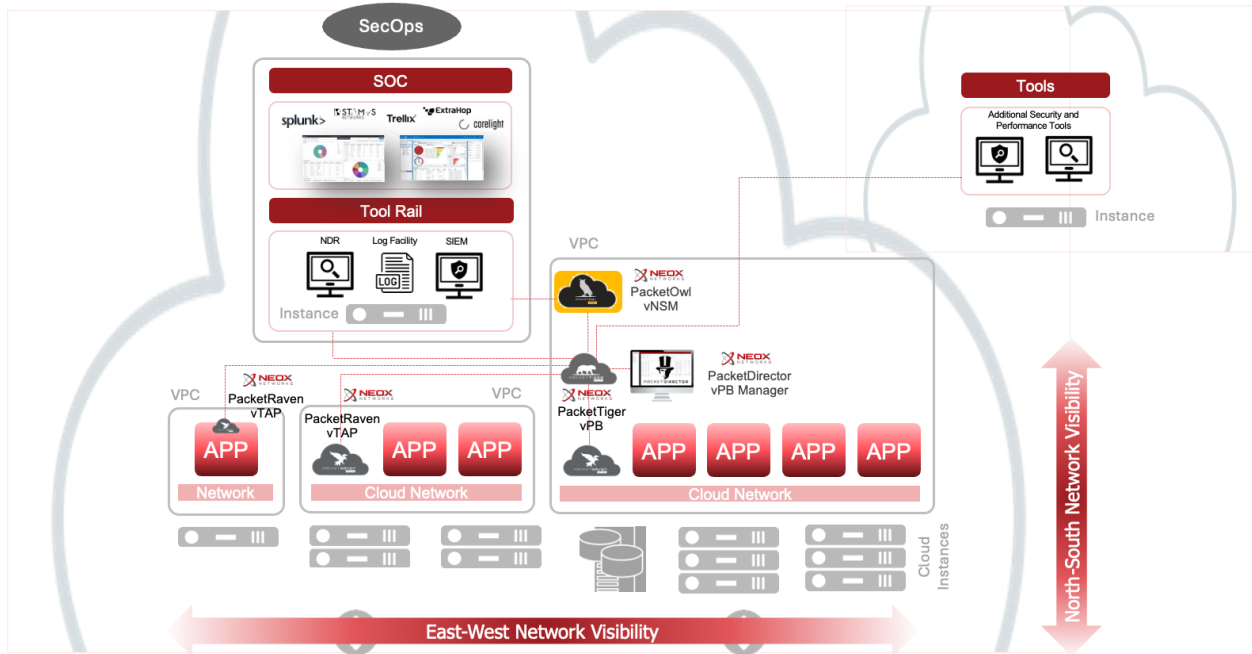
SecOps

SOC

splunk> STAMUS NETWORKS Trellix ExtraHop corelight

Tool Rail

NDR Log Facility SIEM

LOG

Instance

Tools

Additional Security and Performance Tools

Instance

VPC

NEOX NETWORKS
PacketOwl
vNSM

NEOX NETWORKS
PacketDirector
vPB Manager

PACKETDIRECTOR

NEOX NETWORKS
PacketTiger
vPB

VPC

NEOX NETWORKS
PacketRaven
vTAP

APP

Network

NEOX NETWORKS

VPC

PacketRaven
vTAP

APP APP

Cloud Network

APP APP APP APP

Cloud Network

Cloud Instances

North-South Network Visibility

East-West Network Visibility